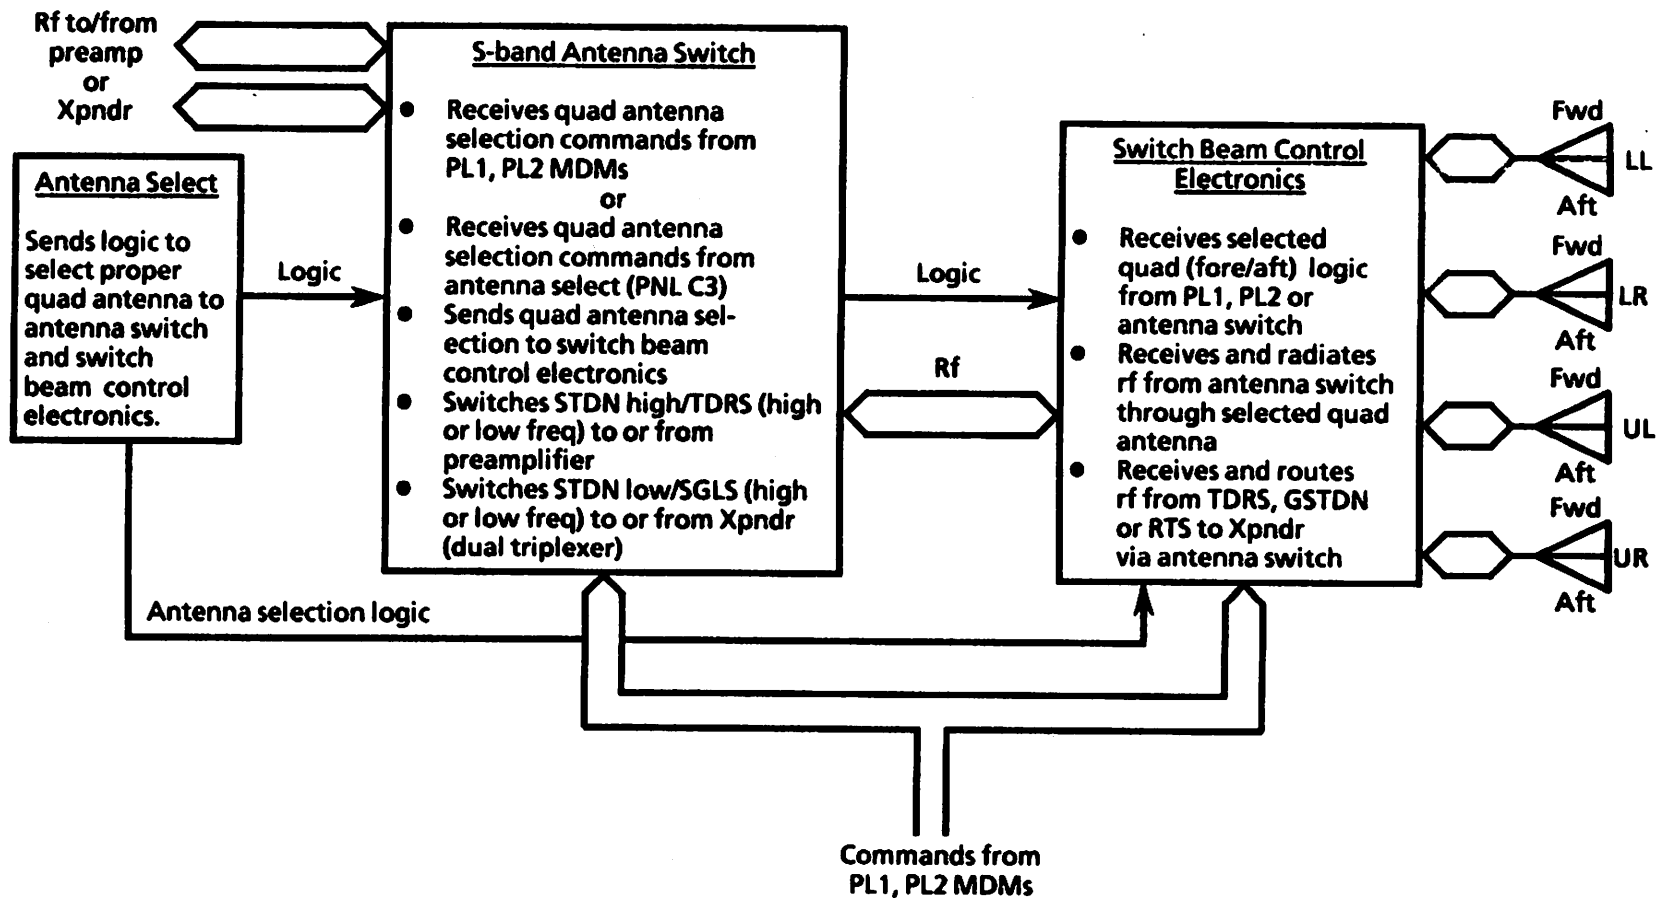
Rf to/from preamp or Xpndr

S-band Antenna Switch

• Receives quad antenna selection commands from PL1, PL2 MDMs
or
• Receives quad antenna selection commands from antenna select (PNL C3)
• Sends quad antenna selection to switch beam control electronics
• Switches STDN high/TDRS (high or low freq) to or from preamplifier
• Switches STDN low/SGLS (high or low freq) to or from Xpndr (dual triplexer)

Antenna Select

Sends logic to select proper quad antenna to antenna switch and switch beam control electronics.

Logic

Logic

Rf

Switch Beam Control Electronics

• Receives selected quad (fore/aft) logic from PL1, PL2 or antenna switch
• Receives and radiates rf from antenna switch through selected quad antenna
• Receives and routes rf from TDRS, GSTDN or RTS to Xpndr via antenna switch

Fwd
LL
Aft
Fwd
LR
Aft
Fwd
UL
Aft
Fwd
UR
Aft

Antenna selection logic

Commands from PL1, PL2 MDMs